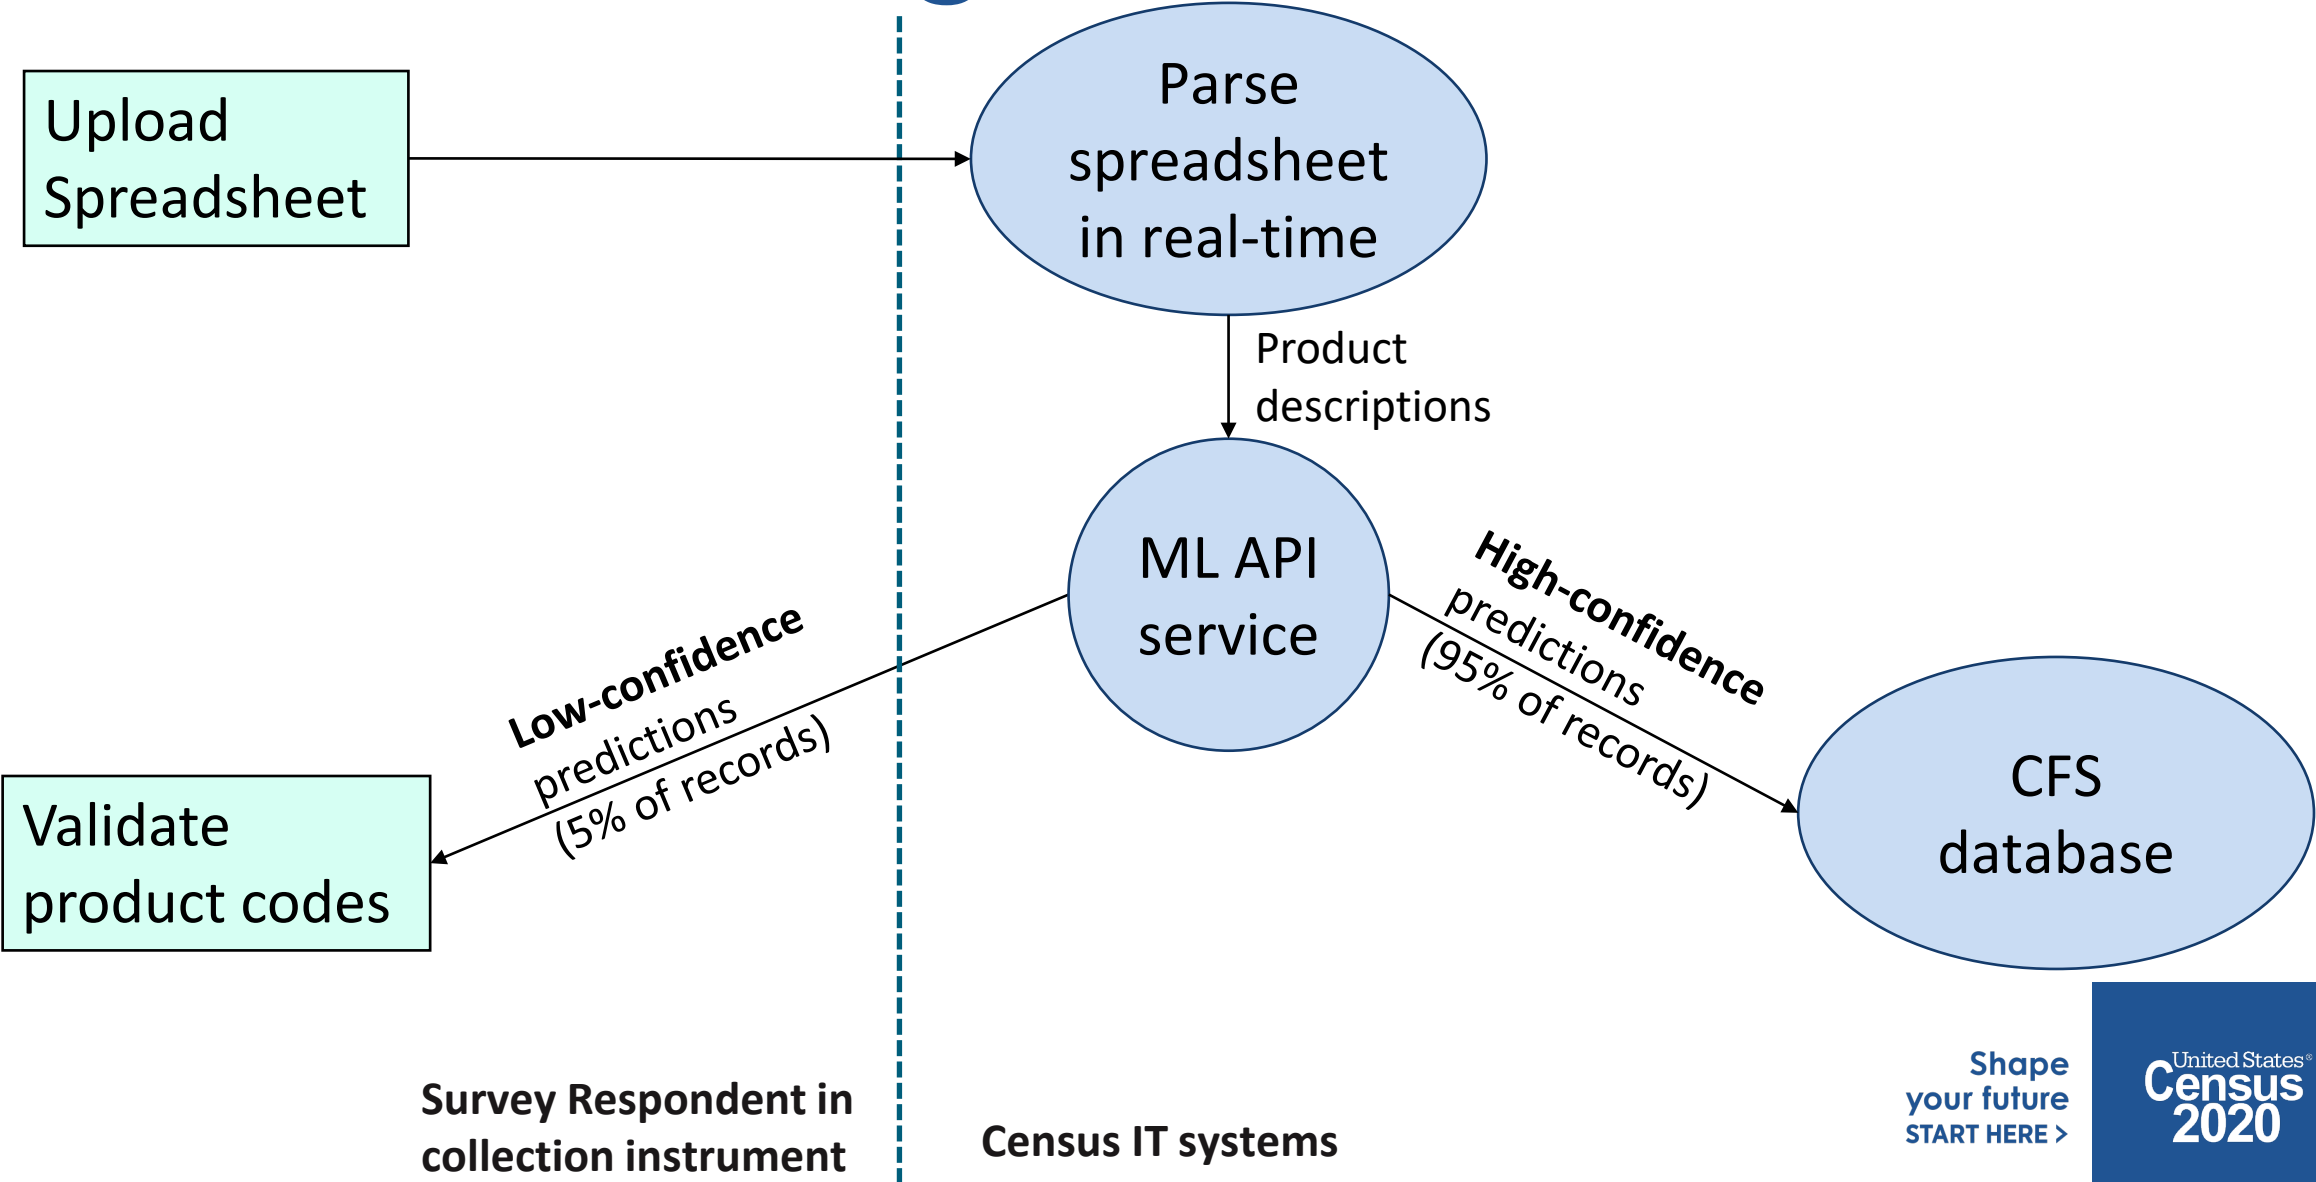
Upload Spreadsheet

Parse spreadsheet in real-time

Product descriptions

ML API service

Low-confidence predictions (5% of records)

High-confidence predictions (95% of records)

Validate product codes

CFS database

Survey Respondent in collection instrument

Census IT systems

Shape your future START HERE >

United States® Census 2020